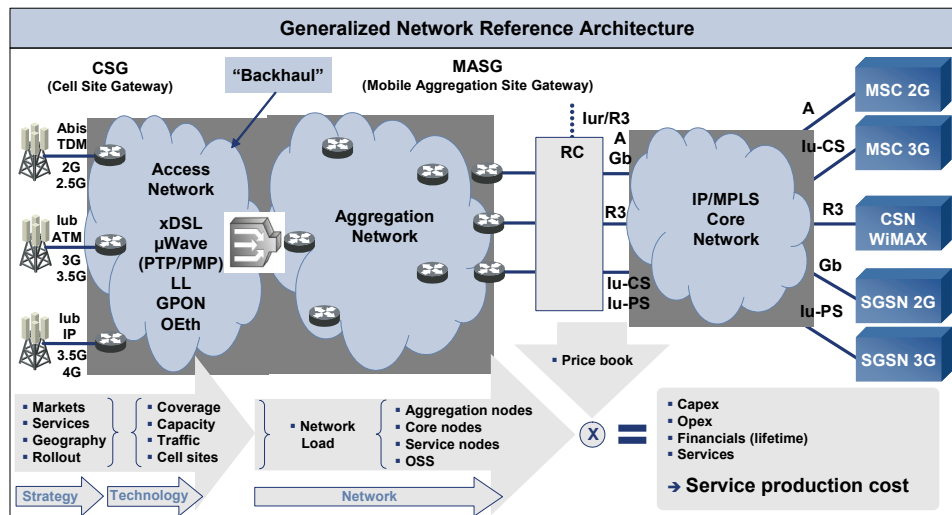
Generalized Network Reference Architecture

CSG
(Cell Site Gateway)

"Backhaul"

MASG
(Mobile Aggregation Site Gateway)

Abis TDM
2G 2.5G

Iub ATM
3G 3.5G

Iub IP
3.5G 4G

Access Network
xDSL
µWave
(PTP/PMP)
LL
GPON
OEth

Aggregation Network

Iur/R3
RC
A
Gb
R3
Iu-CS
Iu-PS

IP/MPLS Core Network

A
Iu-CS
R3
Gb
Iu-PS

MSC 2G
MSC 3G
CSN WiMAX
SGSN 2G
SGSN 3G

▪ Price book

▪ Markets
▪ Services
▪ Geography
▪ Rollout

▪ Coverage
▪ Capacity
▪ Traffic
▪ Cell sites

▪ Network Load

▪ Aggregation nodes
▪ Core nodes
▪ Service nodes
▪ OSS

X =

▪ Capex
▪ Opex
▪ Financials (lifetime)
▪ Services
➔ Service production cost

Strategy
Technology
Network